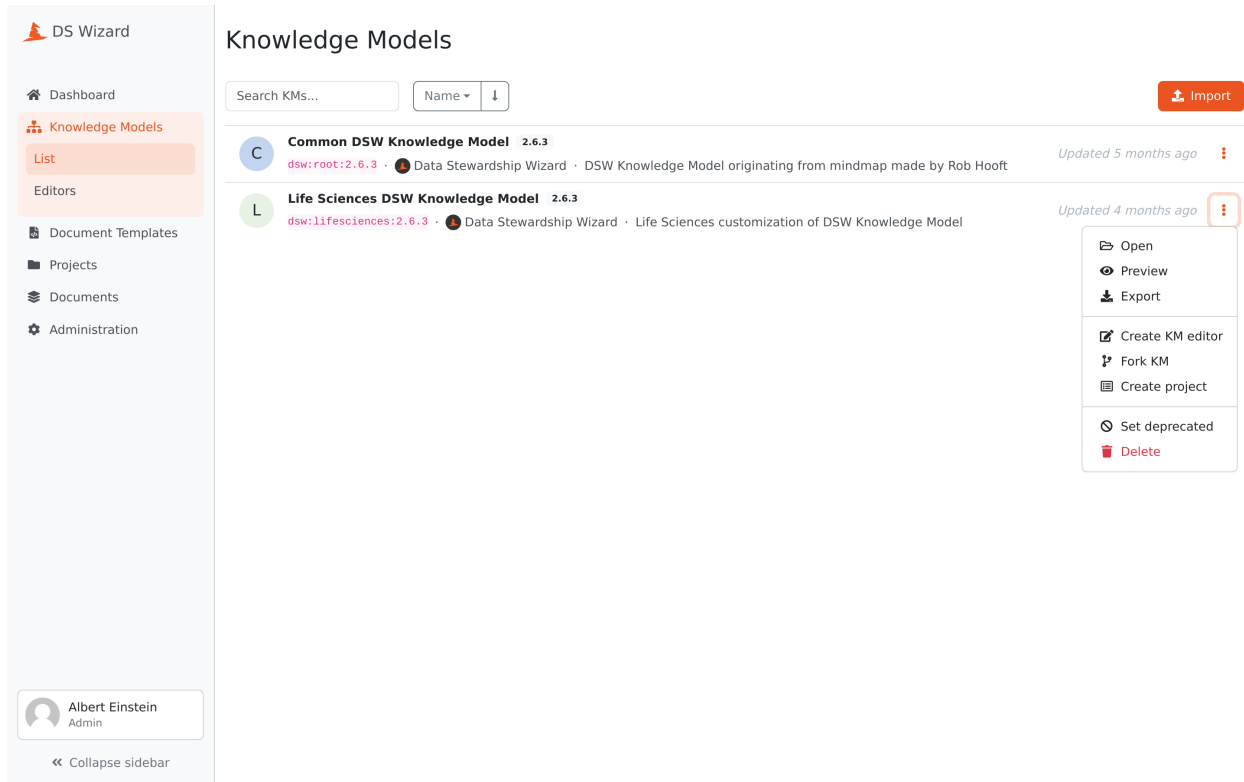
DS Wizard

Dashboard
Knowledge Models
List
Editors
Document Templates
Projects
Documents
Administration

Albert Einstein
Admin

« Collapse sidebar

Knowledge Models

Search KMs...
Name ▾ ↓
Import

C
Common DSW Knowledge Model 2.6.3
dsw:root:2.6.3 · Data Stewardship Wizard · DSW Knowledge Model originating from mindmap made by Rob Hooft
Updated 5 months ago

L
Life Sciences DSW Knowledge Model 2.6.3
dsw:lifesciences:2.6.3 · Data Stewardship Wizard · Life Sciences customization of DSW Knowledge Model
Updated 4 months ago

Open
Preview
Export
Create KM editor
Fork KM
Create project
Set deprecated
Delete